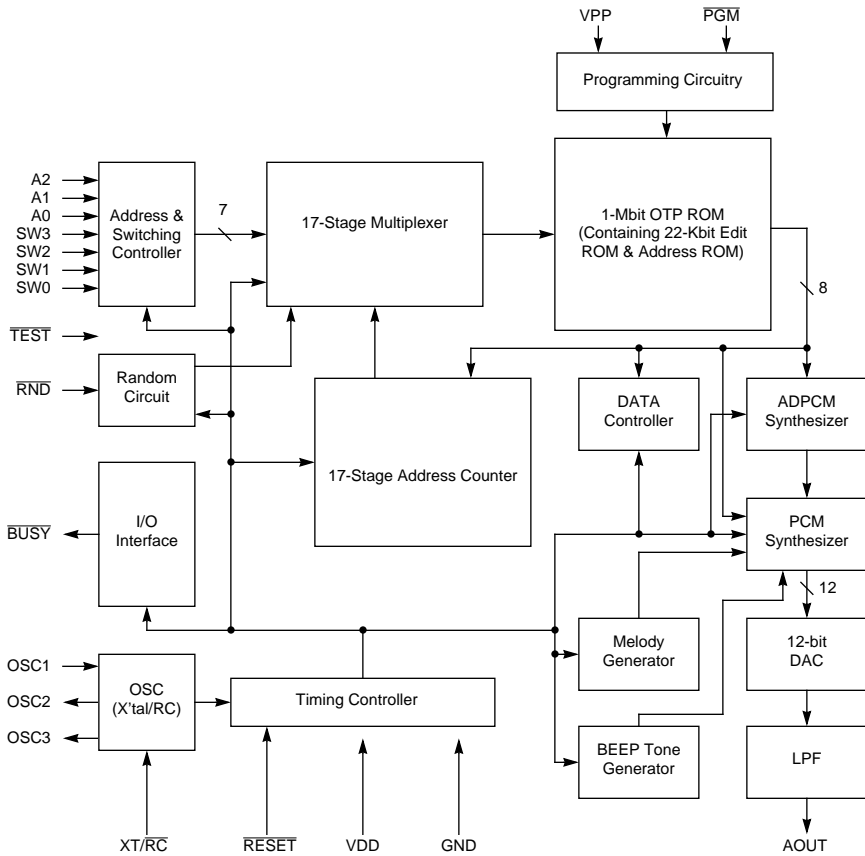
VPP
$\overline{PGM}$
Programming Circuitry
A2
A1
A0
SW3
SW2
SW1
SW0
Address & Switching Controller
7
17-Stage Multiplexer
1-Mbit OTP ROM (Containing 22-Kbit Edit ROM & Address ROM)
8
$\overline{TEST}$
$\overline{RND}$
Random Circuit
DATA Controller
ADPCM Synthesizer
17-Stage Address Counter
$\overline{BUSY}$
I/O Interface
PCM Synthesizer
12
OSC1
OSC2
OSC3
OSC (X'tal/RC)
Timing Controller
Melody Generator
12-bit DAC
BEEP Tone Generator
LPF
XT/$\overline{RC}$
$\overline{RESET}$
VDD
GND
AOUT